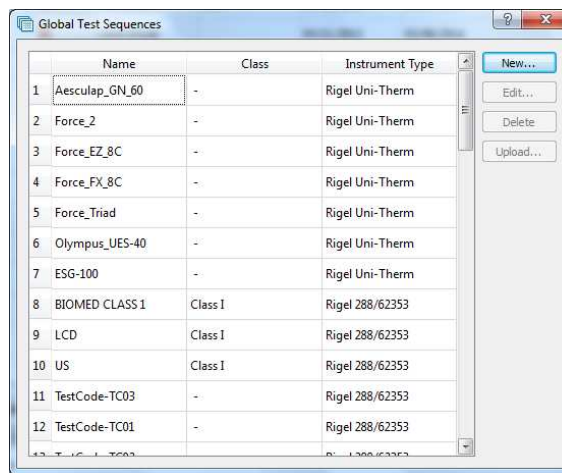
Global Test Sequences

? X

|  | Name | Class | Instrument Type |
|---|---|---|---|
| 1 | Aesculap_GN_60 | - | Rigel Uni-Therm |
| 2 | Force_2 | - | Rigel Uni-Therm |
| 3 | Force_EZ_8C | - | Rigel Uni-Therm |
| 4 | Force_FX_8C | - | Rigel Uni-Therm |
| 5 | Force_Triad | - | Rigel Uni-Therm |
| 6 | Olympus_UES-40 | - | Rigel Uni-Therm |
| 7 | ESG-100 | - | Rigel Uni-Therm |
| 8 | BIOMED CLASS 1 | Class I | Rigel 288/62353 |
| 9 | LCD | Class I | Rigel 288/62353 |
| 10 | US | Class I | Rigel 288/62353 |
| 11 | TestCode-TC03 | - | Rigel 288/62353 |
| 12 | TestCode-TC01 | - | Rigel 288/62353 |
| 13 | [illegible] | | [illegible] |

New...
Edit...
Delete
Upload...